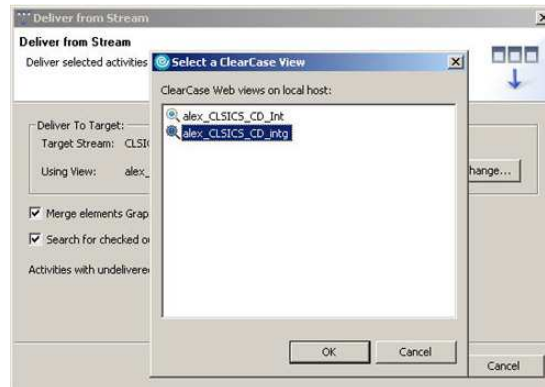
Deliver from Stream

Deliver from Stream

Deliver selected activities

Deliver To Target:

Target Stream: CLSI

Using View: alex_

hange...

Merge elements Grap

Search for checked o

Activities with undeliver

Cancel

Select a ClearCase View

ClearCase Web views on local host:

alex_CLSICS_CD_Int

alex_CLSICS_CD_intg

OK

Cancel